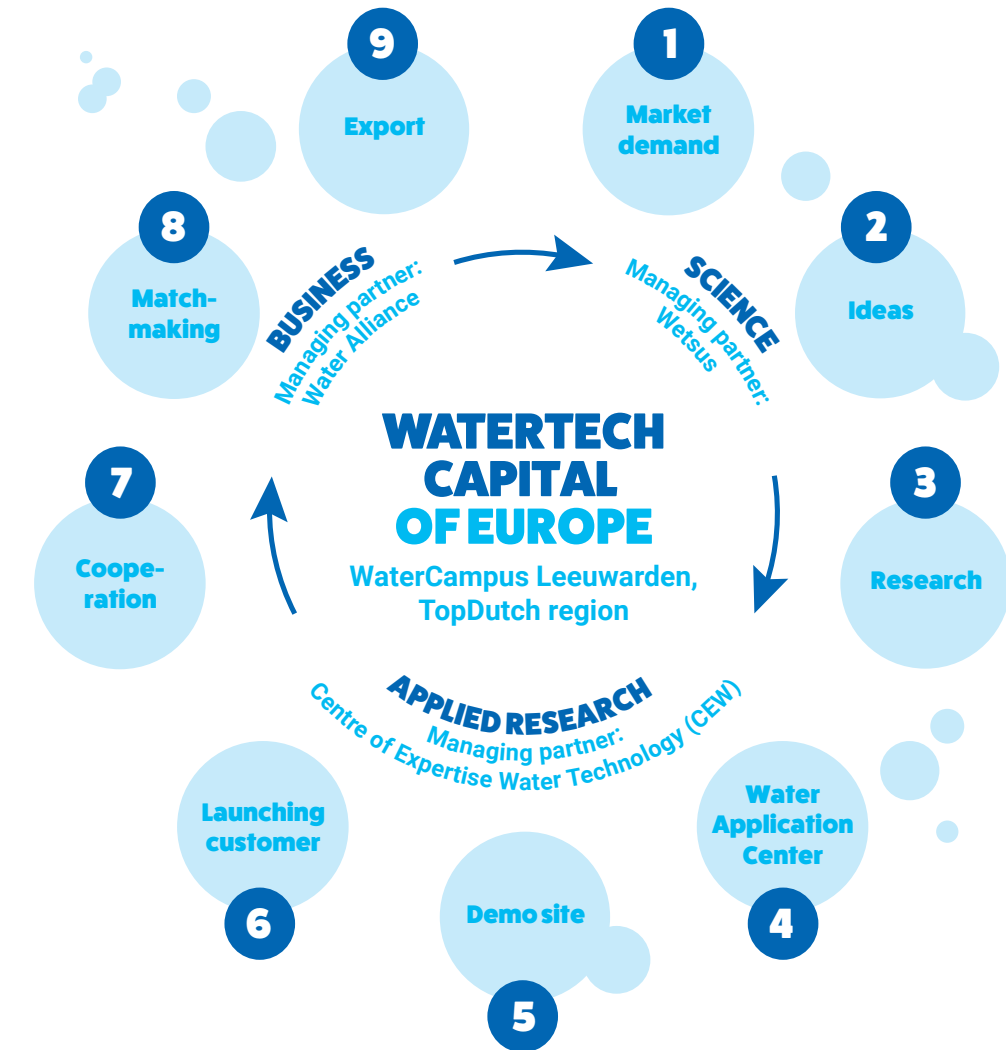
9
Export

1
Market demand

8
Match-making

BUSINESS
Managing partner: Water Alliance

SCIENCE
Managing partner: Wetsus

2
Ideas

WATERTECH CAPITAL OF EUROPE

WaterCampus Leeuwarden, TopDutch region

7
Coope-ration

3
Research

APPLIED RESEARCH
Managing partner: Centre of Expertise Water Technology (CEW)

Launching customer
6

Demo site
5

Water Application Center
4